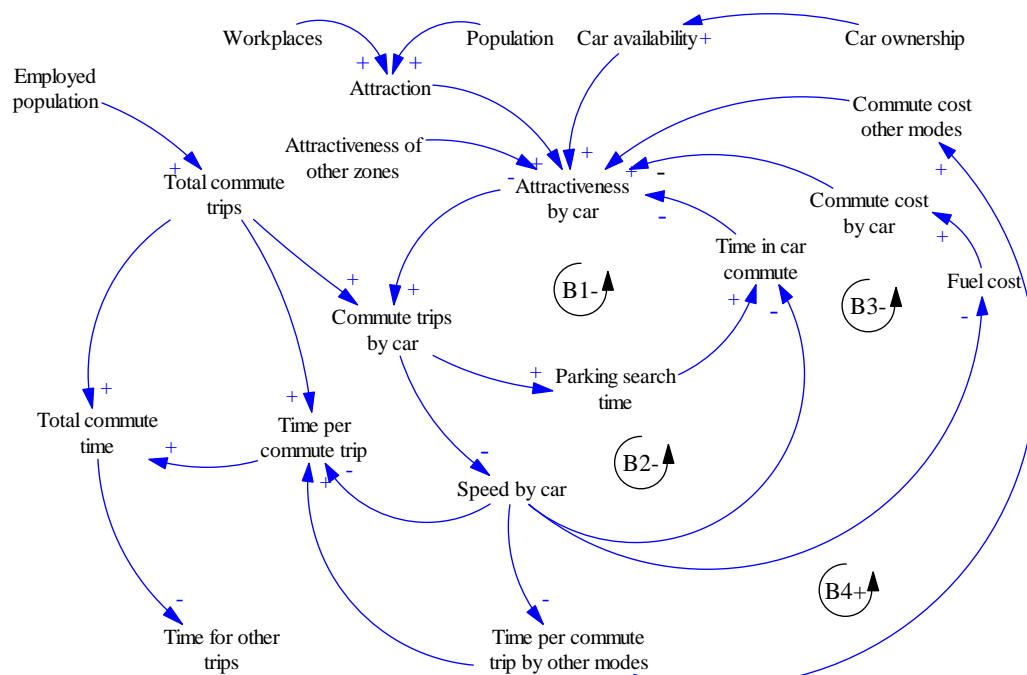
Workplaces

Population

Car availability +

Car ownership

Employed population

+ +

Attraction

Commute cost other modes

Attractiveness of other zones

+

+

+

-

Total commute trips

-

Attractiveness by car

-

+

Commute cost by car

-

Time in car commute

+

+

+

B1-

+

B3-

Fuel cost

Commute trips by car

+

-

-

+

Parking search time

+

Total commute time

+

Time per commute trip

+

B2-

-

+

-

Speed by car

B4+

-

-

Time for other trips

Time per commute trip by other modes